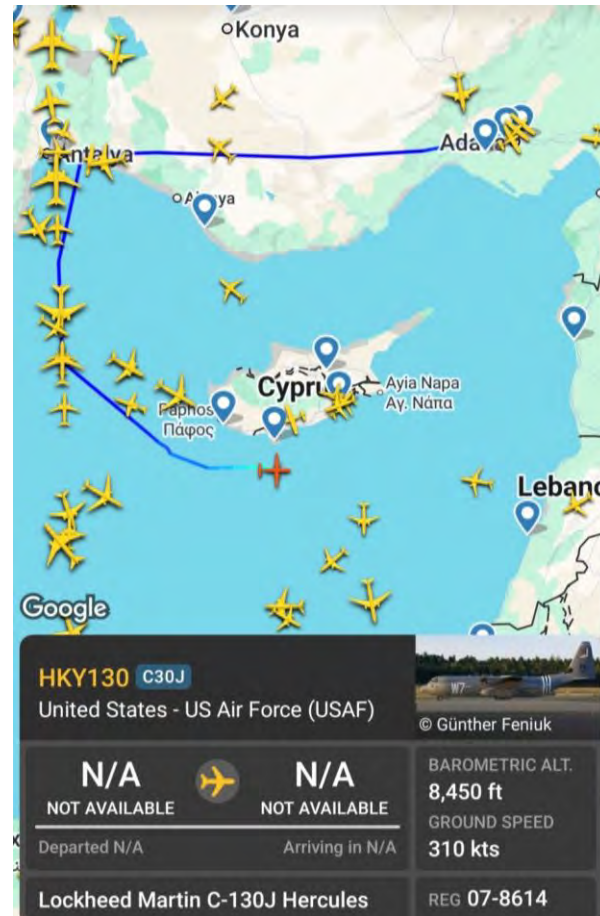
Konya

Antalya

Adana

Alanya

Cyprus

Ayia Napa
Αγ. Νάπα

Paphos
Πάφος

Lebanon

Google

HKY130 C30J
United States - US Air Force (USAF)

© Günther Feniuk

N/A
NOT AVAILABLE

N/A
NOT AVAILABLE

Departed N/A

Arriving in N/A

BAROMETRIC ALT.
8,450 ft

GROUND SPEED
310 kts

Lockheed Martin C-130J Hercules

REG 07-8614